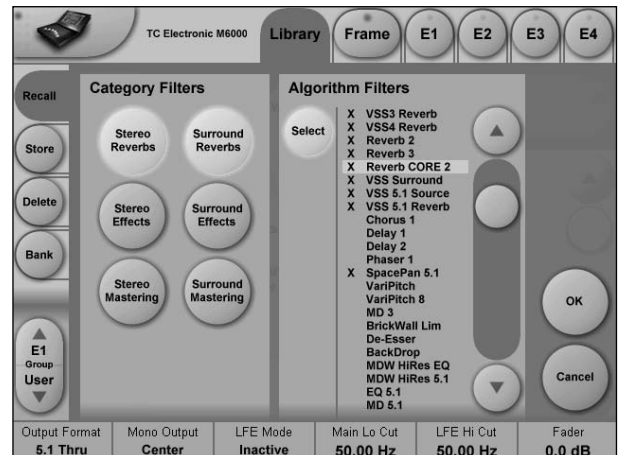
TC Electronic M6000

Library

Frame

E1

E2

E3

E4

Recall

Store

Delete

Bank

E1
Group
User

Category Filters

Stereo Reverbs

Surround Reverbs

Stereo Effects

Surround Effects

Stereo Mastering

Surround Mastering

Algorithm Filters

Select

X VSS3 Reverb
X VSS4 Reverb
X Reverb 2
X Reverb 3
X Reverb CORE 2
X VSS Surround
X VSS 5.1 Source
X VSS 5.1 Reverb
Chorus 1
Delay 1
Delay 2
Phaser 1
X SpacePan 5.1
VariPitch
VariPitch 8
MD 3
BrickWall Lim
De-Esser
BackDrop
MDW HiRes EQ
MDW HiRes 5.1
EQ 5.1
MD 5.1

OK

Cancel

| Output Format | Mono Output | LFE Mode | Main Lo Cut | LFE Hi Cut | Fader |
|---|---|---|---|---|---|
| 5.1 Thru | Center | Inactive | 50.00 Hz | 50.00 Hz | 0.0 dB |